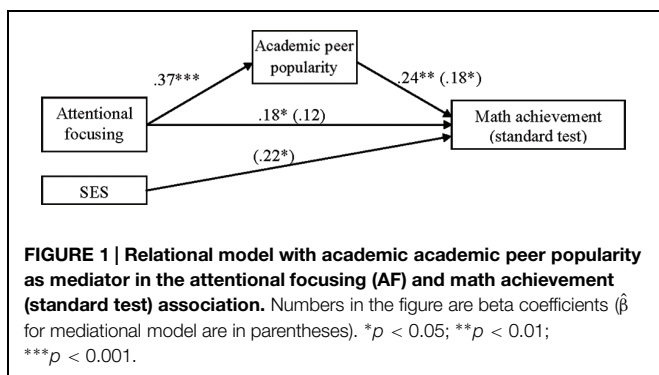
Academic peer popularity

.37***

.24** (.18*)

Attentional focusing

.18* (.12)

Math achievement (standard test)

(.22*)

SES

**FIGURE 1 | Relational model with academic academic peer popularity as mediator in the attentional focusing (AF) and math achievement (standard test) association.** Numbers in the figure are beta coefficients ($\hat{\beta}$ for mediational model are in parentheses). $^*p < 0.05$; $^{**}p < 0.01$; $^{***}p < 0.001$.